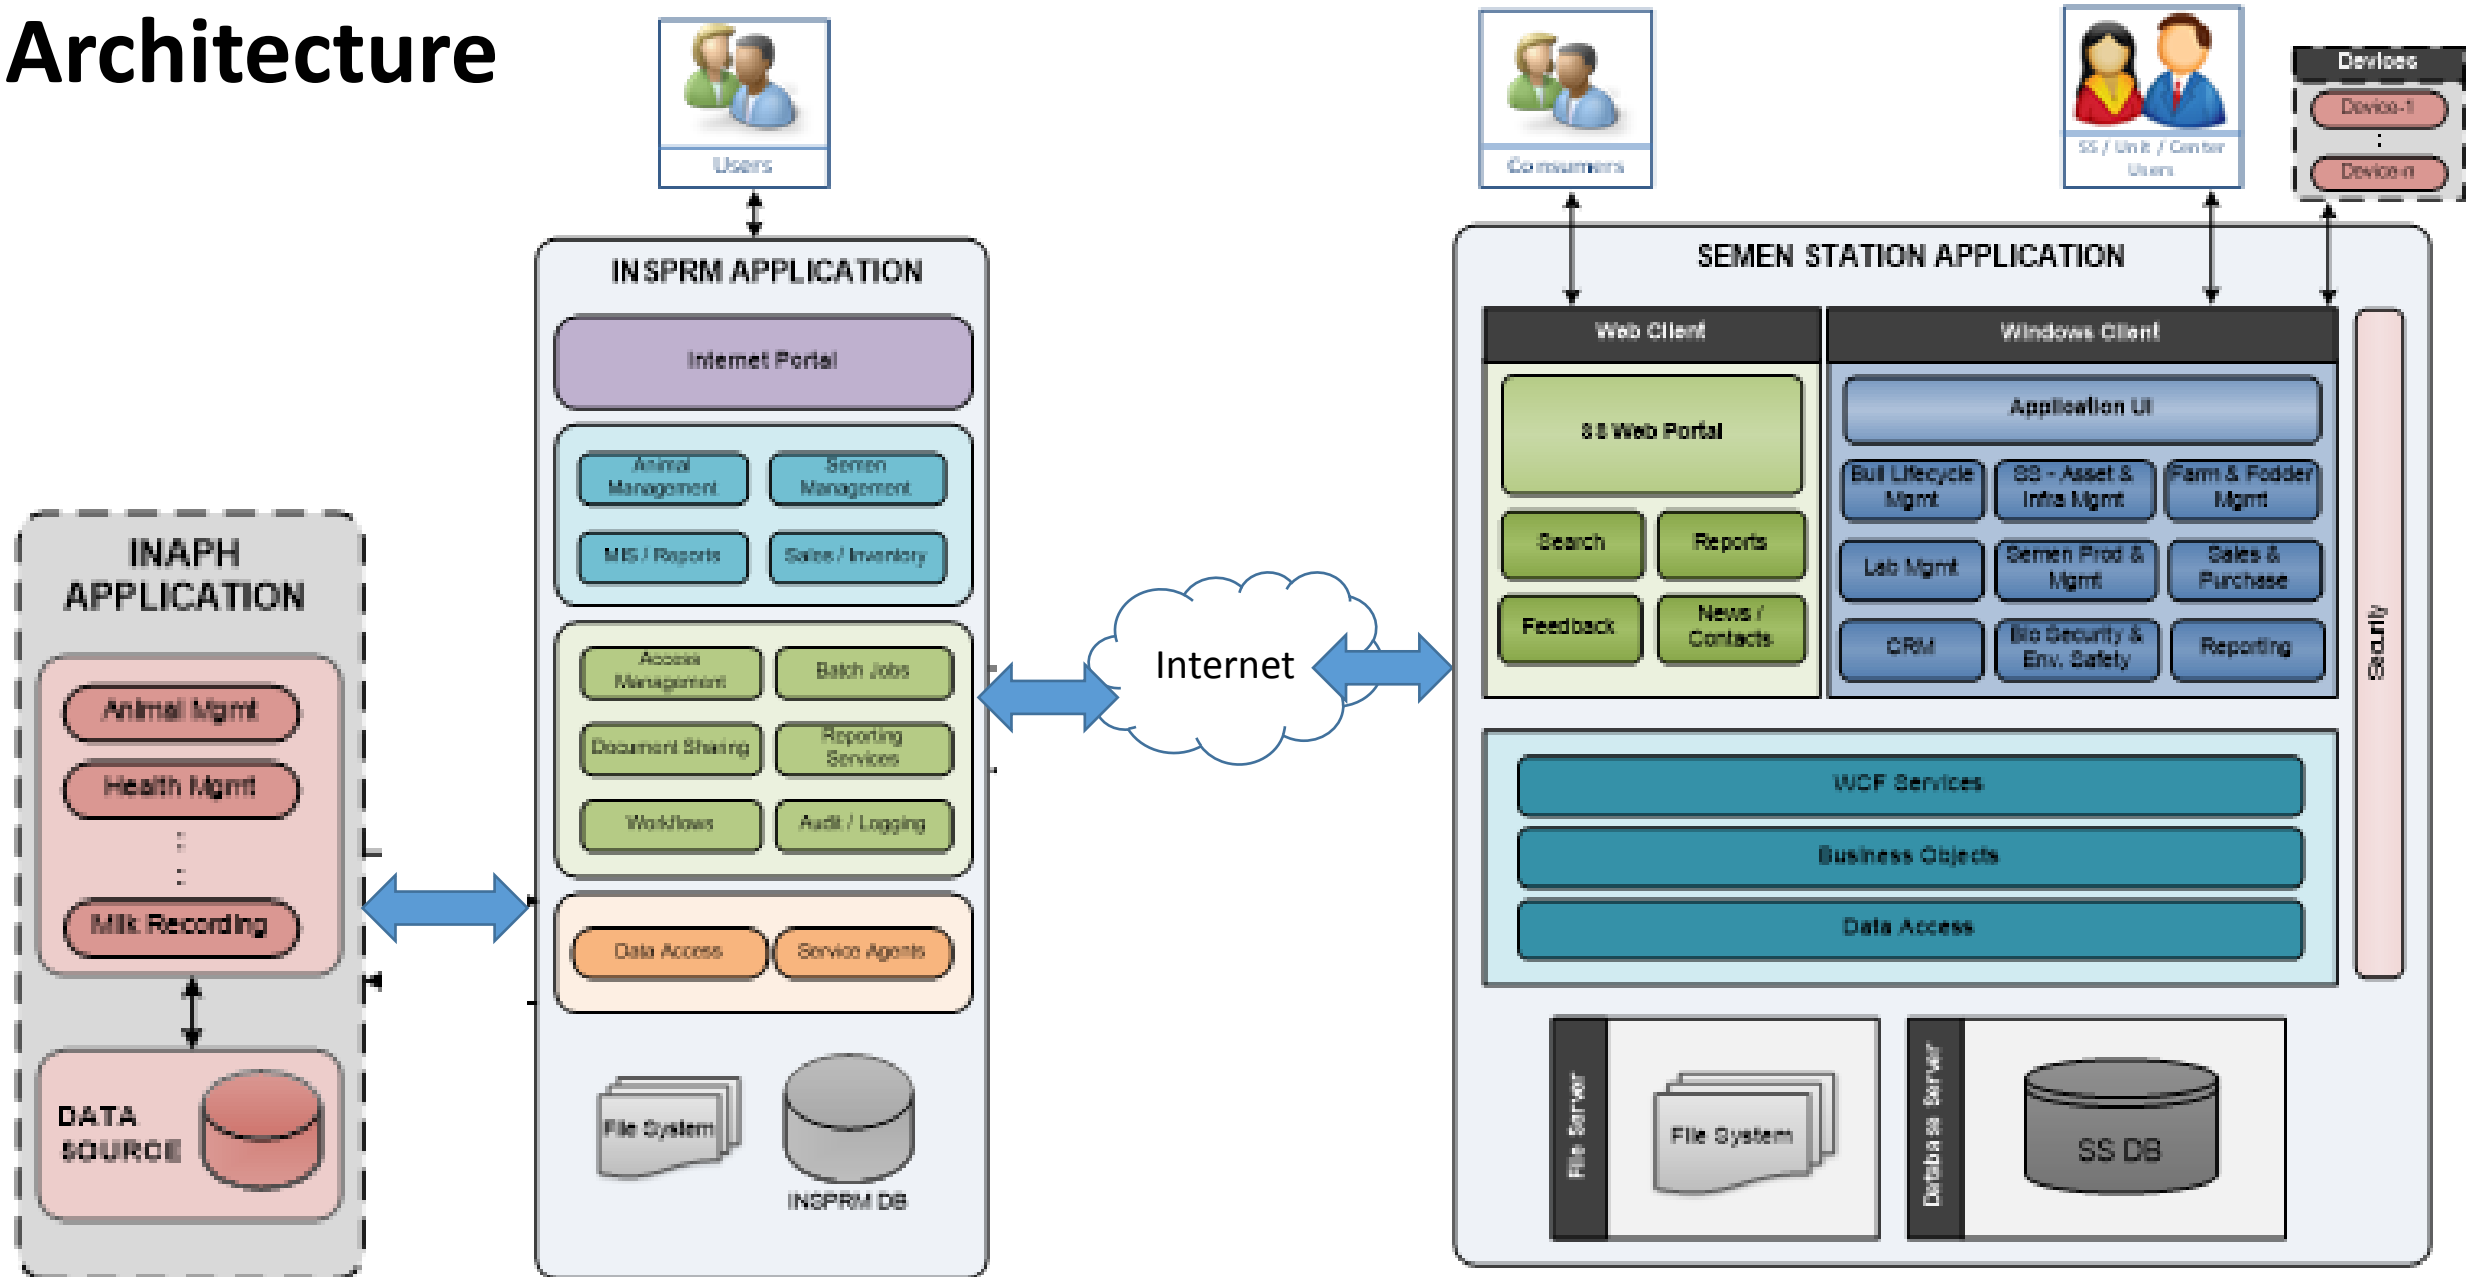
Architecture

INAPH APPLICATION

Animal Mgmt

Health Mgmt

Milk Recording

DATA SOURCE

Users

INSPRM APPLICATION

Internet Portal

Animal Management

Semen Management

MIS / Reports

Sales / Inventory

Access Management

Batch Jobs

Document Sharing

Reporting Services

Workflows

Audit / Logging

Data Access

Service Agents

File System

INSPRM DB

Internet

Consumers

SS / Unit / Center Users

Devices

Device-1

Device-n

SEMEN STATION APPLICATION

Web Client

SS Web Portal

Search

Reports

Feedback

News / Contacts

Windows Client

Application UI

Bull Lifecycle Mgmt

SS - Asset & Infra Mgmt

Farm & Fodder Mgmt

Lab Mgmt

Semen Prod & Mgmt

Sales & Purchase

CRM

Bio Security & Env. Safety

Reporting

Security

WCF Services

Business Objects

Data Access

File Server

File System

Database Server

SS DB